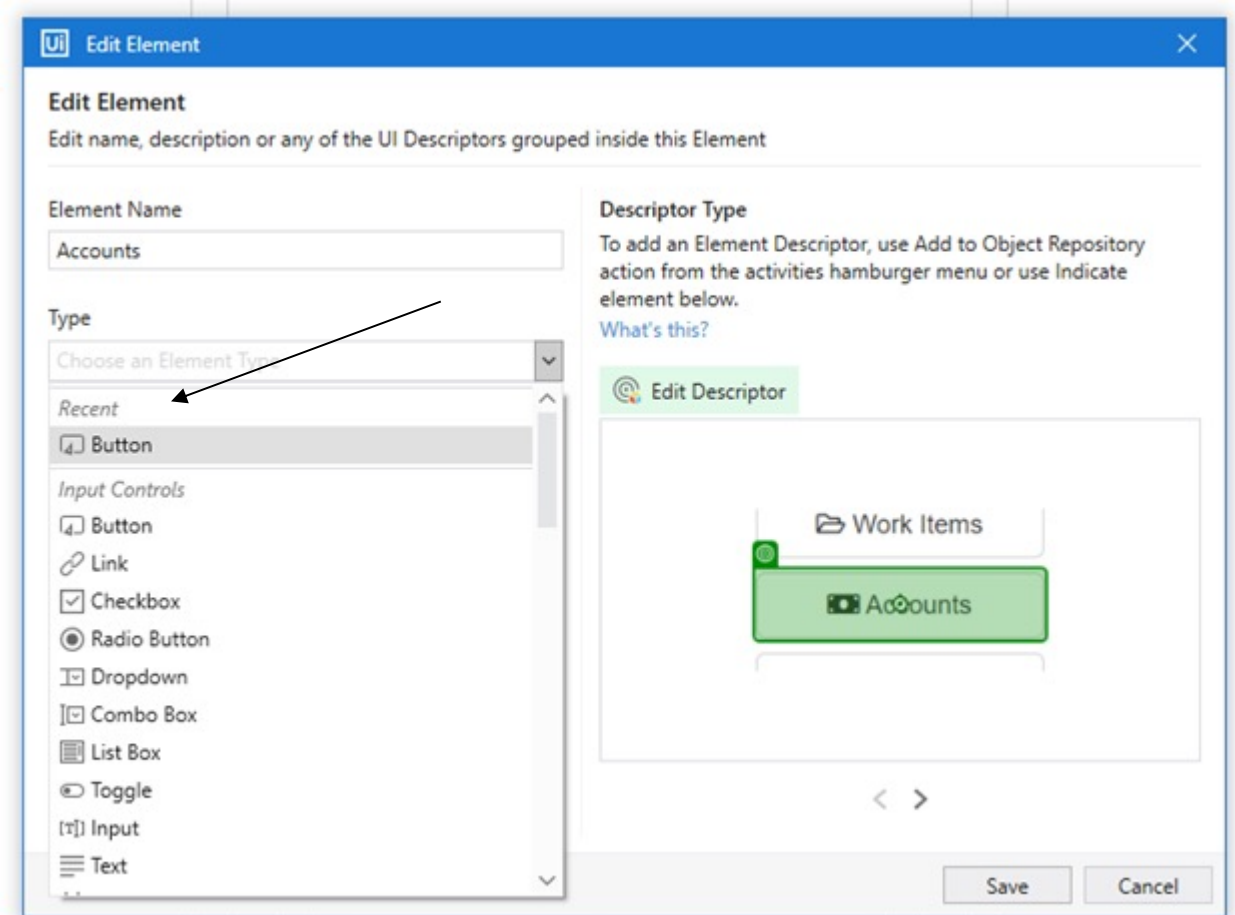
Ui Edit Element

Edit Element

Edit name, description or any of the UI Descriptors grouped inside this Element

Element Name

Accounts

Type

Choose an Element Type

Recent

Button

Input Controls

Button

Link

Checkbox

Radio Button

Dropdown

Combo Box

List Box

Toggle

Input

Text

Descriptor Type

To add an Element Descriptor, use Add to Object Repository action from the activities hamburger menu or use Indicate element below.

What's this?

Edit Descriptor

Work Items

Accounts

Save

Cancel